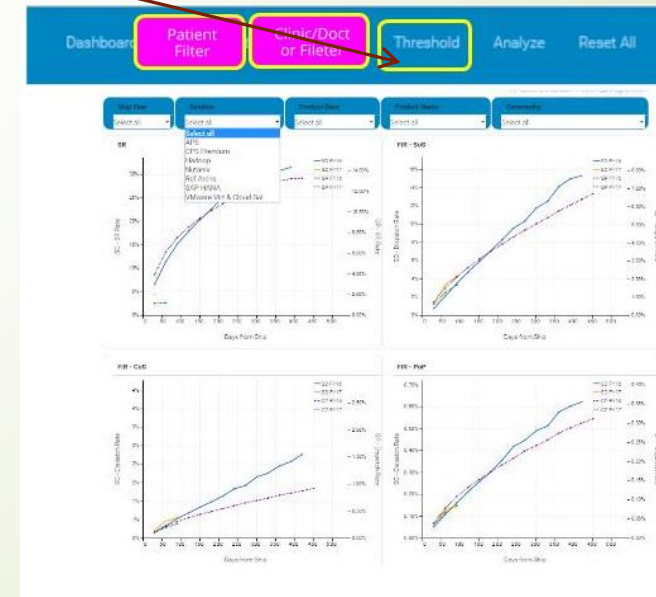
Dashboard Patient Filter Clinic/Doctor Fileter Threshold Analyze Reset All

Ship Year
Select all
Solution
Select all
Product Base
Select all
Product Name
Select all
Commodity
Select all

Select all
APS
CPS Premium
Hadoop
Nutanix
Ref Archs
SAP HANA
VMware Virt & Cloud Sol

SR

FIR - SoS

FIR - CoS

FIR - PoP

Days from Ship

SC - Dispatch Rate

Days from Ship

Days from Ship